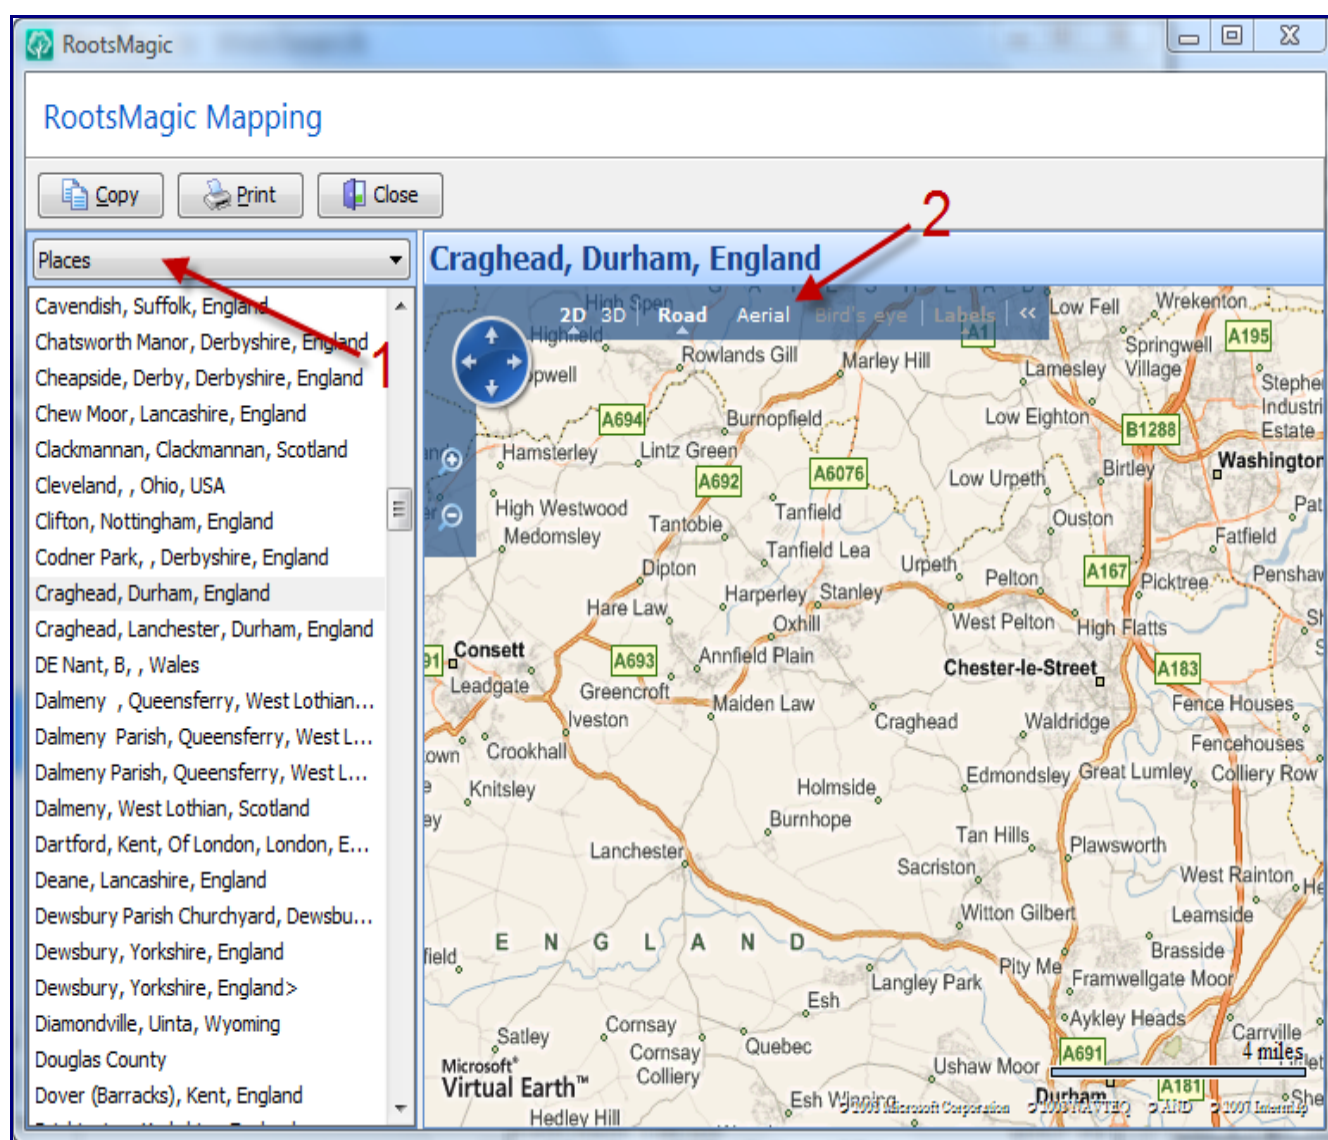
RootsMagic

RootsMagic Mapping

Copy Print Close

Places

Cavendish, Suffolk, England
Chatsworth Manor, Derbyshire, England
Cheapside, Derby, Derbyshire, England
Chew Moor, Lancashire, England
Clackmannan, Clackmannan, Scotland
Cleveland, , Ohio, USA
Clifton, Nottingham, England
Codner Park, , Derbyshire, England
Craghead, Durham, England
Craghead, Lanchester, Durham, England
DE Nant, B, , Wales
Dalmeny , Queensferry, West Lothian...
Dalmeny Parish, Queensferry, West L...
Dalmeny Parish, Queensferry, West L...
Dalmeny, West Lothian, Scotland
Dartford, Kent, Of London, London, E...
Deane, Lancashire, England
Dewsbury Parish Churchyard, Dewsbu...
Dewsbury, Yorkshire, England
Dewsbury, Yorkshire, England>
Diamondville, Uinta, Wyoming
Douglas County
Dover (Barracks), Kent, England

1

2

Craghead, Durham, England

2D 3D Road Aerial Bird's eye Labels <<

High Spen Highfield Rowlands Gill Marley Hill Low Fell Wrekenton Springwell Village Lamesley A195 A1 Stephen Industrial Estate Low Eighton B1288 Washington Birtley A694 Burnopfield Hamsterley Lintz Green A692 A6076 Low Urpeth Ouston Pat Fatfield High Westwood Medomsley Tantobie Tanfield Tanfield Lea Urpeth Pelton A167 Picktree Penshaw Dipton Harperley Stanley West Pelton High Flatts Hare Law Oxhill Consett A693 Annfield Plain Chester-le-Street A183 Leadgate Greencroft Maiden Law Fence Houses Iveston Craghead Waldridge Fencehouses Crookhall Edmondsley Great Lumley Colliery Row Knitsley Holmside Burnhope Tan Hills Plawsworth Lanchester Sacriston West Rainton Witton Gilbert Leamside E N G L A N D Brasside Pity Me Framwellgate Moor Langley Park Esh Aykley Heads Satley Cornsay Carrville Cornsay Colliery Quebec Ushaw Moor A691 4 miles Esh Winning Durham A181 Hedley Hill

Microsoft® Virtual Earth™

© 2008 Microsoft Corporation © 2008 NAVTEQ © AND © 2007 Intermap